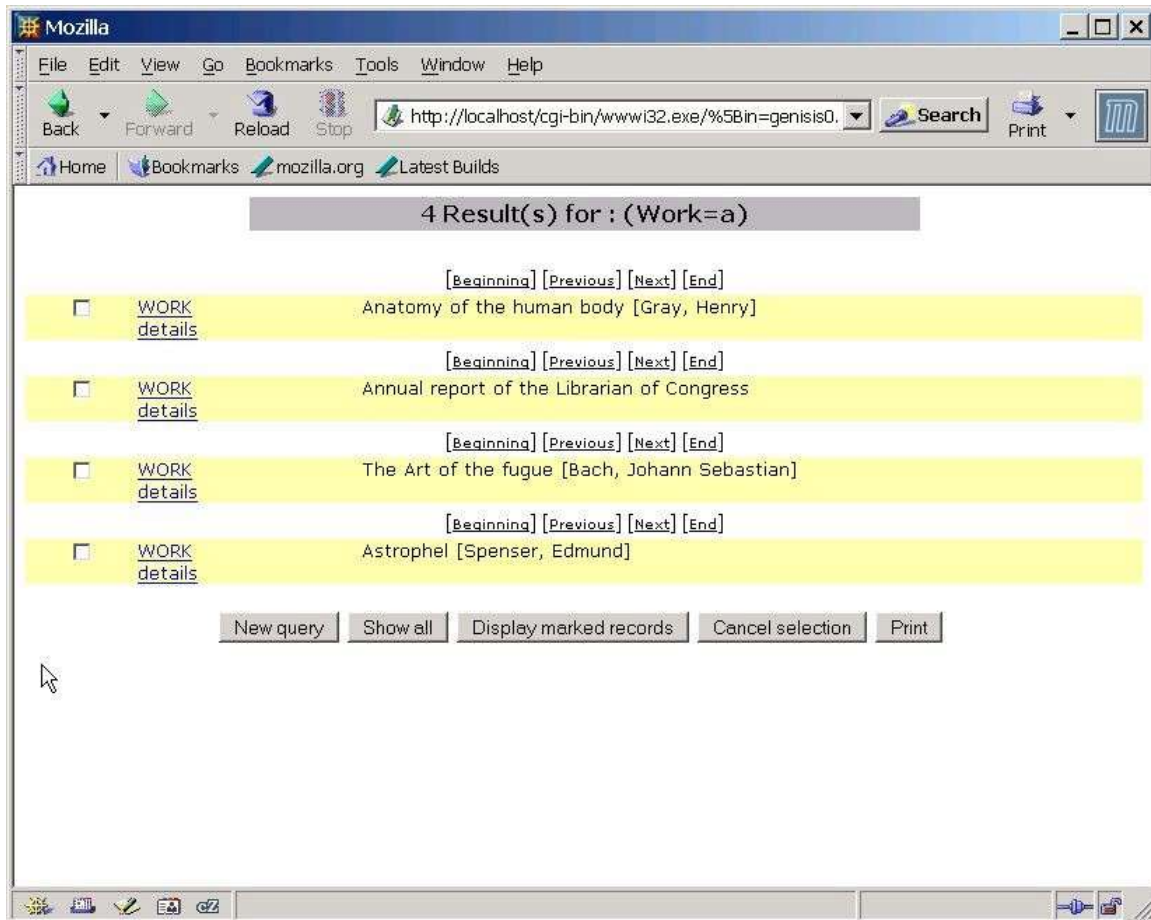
Mozilla

File Edit View Go Bookmarks Tools Window Help

Back Forward Reload Stop http://localhost/cgi-bin/wwwi32.exe/%5Bin=genisis0. Search Print

Home Bookmarks mozilla.org Latest Builds

4 Result(s) for : (Work=a)

[Beginning] [Previous] [Next] [End]

WORK details Anatomy of the human body [Gray, Henry]

[Beginning] [Previous] [Next] [End]

WORK details Annual report of the Librarian of Congress

[Beginning] [Previous] [Next] [End]

WORK details The Art of the fugue [Bach, Johann Sebastian]

[Beginning] [Previous] [Next] [End]

WORK details Astrophel [Spenser, Edmund]

New query | Show all | Display marked records | Cancel selection | Print